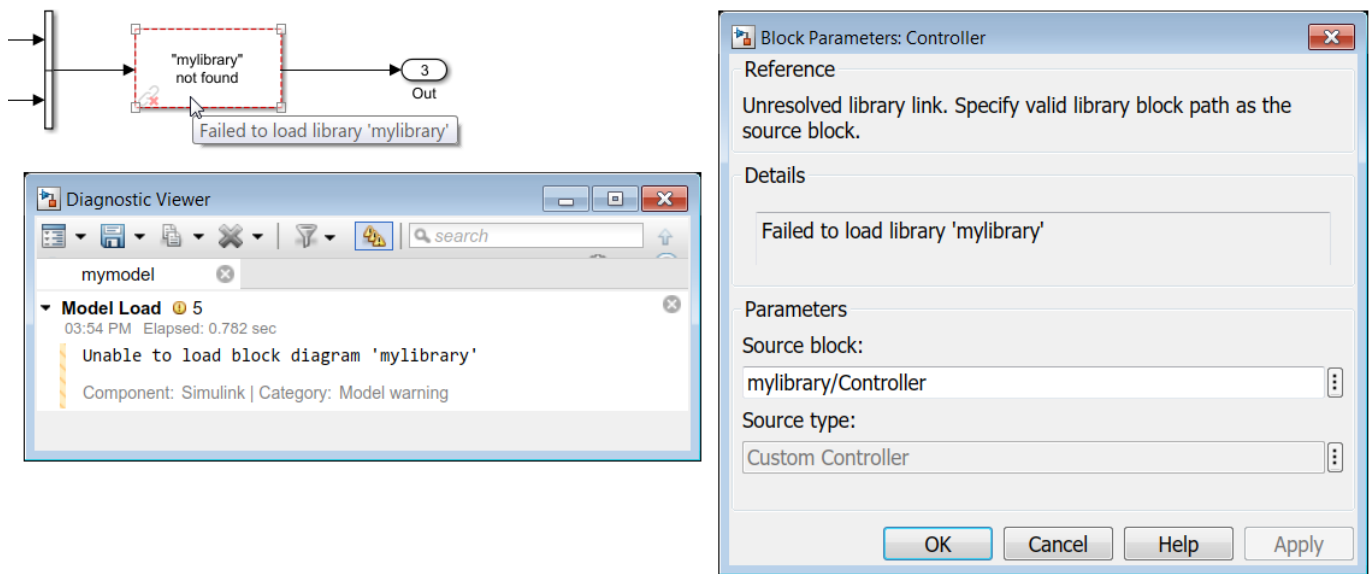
"mylibrary" not found

3
Out

Failed to load library 'mylibrary'

Diagnostic Viewer

search

mymodel

Model Load 5
03:54 PM Elapsed: 0.782 sec
Unable to load block diagram 'mylibrary'
Component: Simulink | Category: Model warning

Block Parameters: Controller

Reference
Unresolved library link. Specify valid library block path as the source block.

Details
Failed to load library 'mylibrary'

Parameters
Source block:
mylibrary/Controller
Source type:
Custom Controller

OK Cancel Help Apply